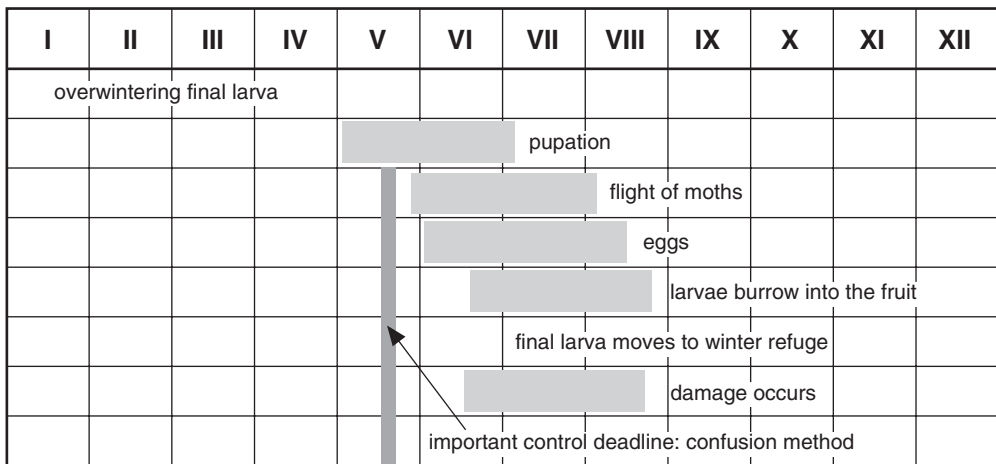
| I | II | III | IV | V | VI | VII | VIII | IX | X | XI | XII |
|---|---|---|---|---|---|---|---|---|---|---|---|
| overwintering final larva | | | | | | | | | | | |
| | | | | | | pupation | | | | | |
| | | | | | | | flight of moths | | | | |
| | | | | | | | | eggs | | | |
| | | | | | | | | larvae burrow into the fruit | | | |
| | | | | | final larva moves to winter refuge | | | | | | |
| | | | | | | | | damage occurs | | | |
| | | | | important control deadline: confusion method | | | | | | | |